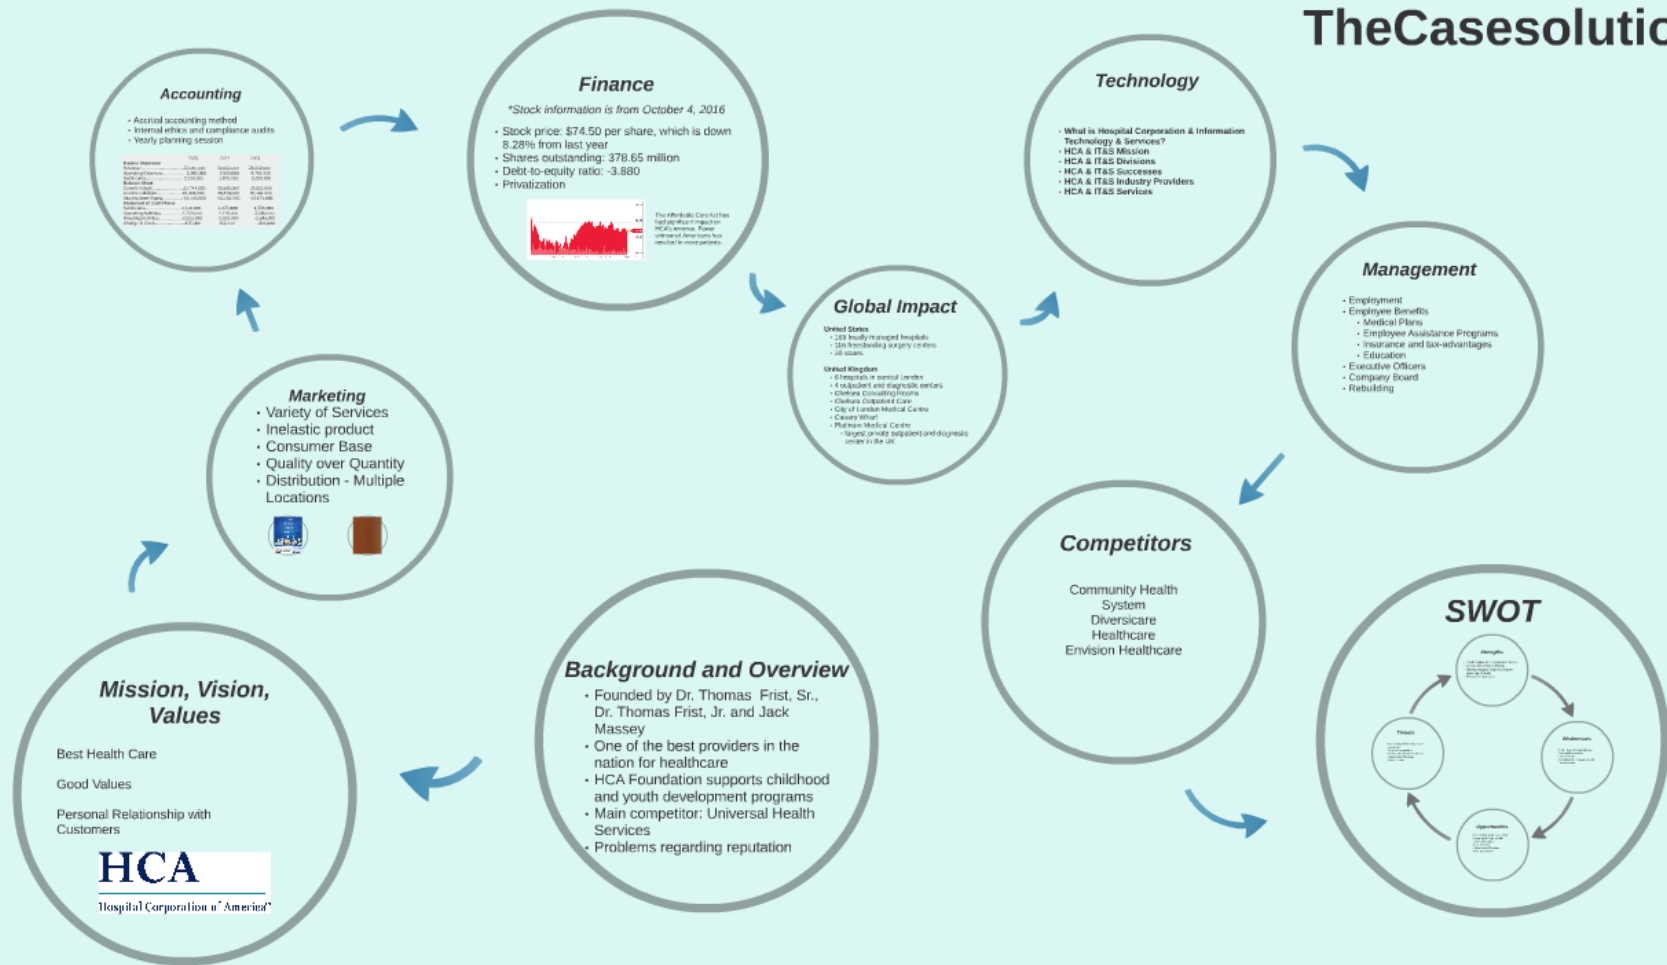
TheCasesolutic

Accounting
• Accrual accounting method
• Internal ethics and compliance audits
• Yearly planning session

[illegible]

Finance
*Stock information is from October 4, 2016
• Stock price: $74.50 per share, which is down 8.28% from last year
• Shares outstanding: 378.65 million
• Debt-to-equity ratio: -3.880
• Privatization

The Affordable Care Act has had significant impact on HCA's revenue. Fewer uninsured Americans has resulted in more patients.

Technology
• What is Hospital Corporation & Information Technology & Services?
• HCA & IT&S Mission
• HCA & IT&S Divisions
• HCA & IT&S Successes
• HCA & IT&S Industry Providers
• HCA & IT&S Services

Global Impact
United States
• 169 locally managed hospitals
• 116 freestanding surgery centers
• 20 states
United Kingdom
• 6 hospitals in central London
• 4 outpatient and diagnostic centers
• Chelsea Consulting Rooms
• Chelsea Outpatient Care
• City of London Medical Centre
• Canary Wharf
• Platinum Medical Centre
• largest private outpatient and diagnostic center in the UK

Management
• Employment
• Employee Benefits
• Medical Plans
• Employee Assistance Programs
• Insurance and tax-advantages
• Education
• Executive Officers
• Company Board
• Rebuilding

Marketing
• Variety of Services
• Inelastic product
• Consumer Base
• Quality over Quantity
• Distribution - Multiple Locations

Competitors
Community Health System
Diversicare
Healthcare
Envision Healthcare

SWOT
Strengths
Weaknesses
Opportunities
Threats
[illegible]

Background and Overview
• Founded by Dr. Thomas Frist, Sr., Dr. Thomas Frist, Jr. and Jack Massey
• One of the best providers in the nation for healthcare
• HCA Foundation supports childhood and youth development programs
• Main competitor: Universal Health Services
• Problems regarding reputation

Mission, Vision, Values
Best Health Care
Good Values
Personal Relationship with Customers

HCA
Hospital Corporation of America